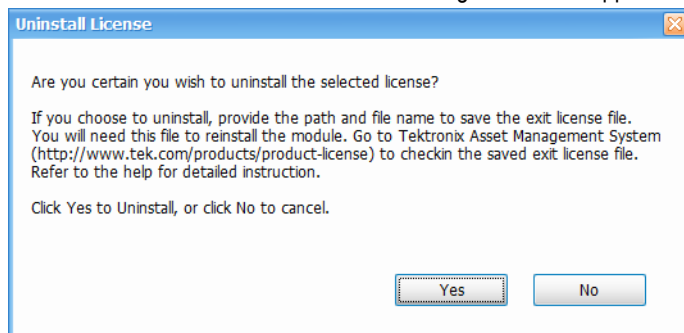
Uninstall License

Are you certain you wish to uninstall the selected license?

If you choose to uninstall, provide the path and file name to save the exit license file. You will need this file to reinstall the module. Go to Tektronix Asset Management System (http://www.tek.com/products/product-license) to checkin the saved exit license file. Refer to the help for detailed instruction.

Click Yes to Uninstall, or click No to cancel.

Yes

No